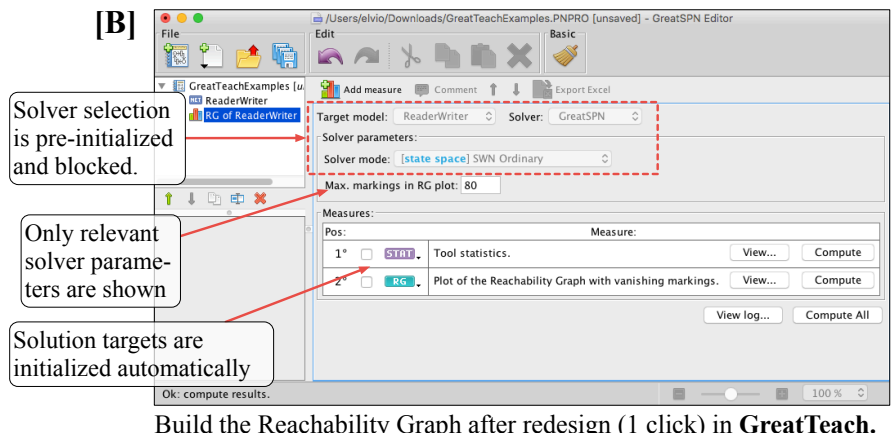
[B]

/Users/elvio/Downloads/GreatTeachExamples.PNPRO [unsaved] - GreatSPN Editor

File

Edit

Basic

GreatTeachExamples [u

ReaderWriter

RG of ReaderWriter

Add measure

Comment

Export Excel

Target model: ReaderWriter

Solver: GreatSPN

Solver parameters:

Solver mode: [state space] SWN Ordinary

Max. markings in RG plot: 80

Measures:

| Pos: | | Measure: | | |
|---|---|---|---|---|
| 1° | STAT | Tool statistics. | View... | Compute |
| 2° | RG | Plot of the Reachability Graph with vanishing markings. | View... | Compute |

View log...

Compute All

Ok: compute results.

100 %

Solver selection is pre-initialized and blocked.

Only relevant solver parameters are shown

Solution targets are initialized automatically

Build the Reachability Graph after redesign (1 click) in GreatTeach.